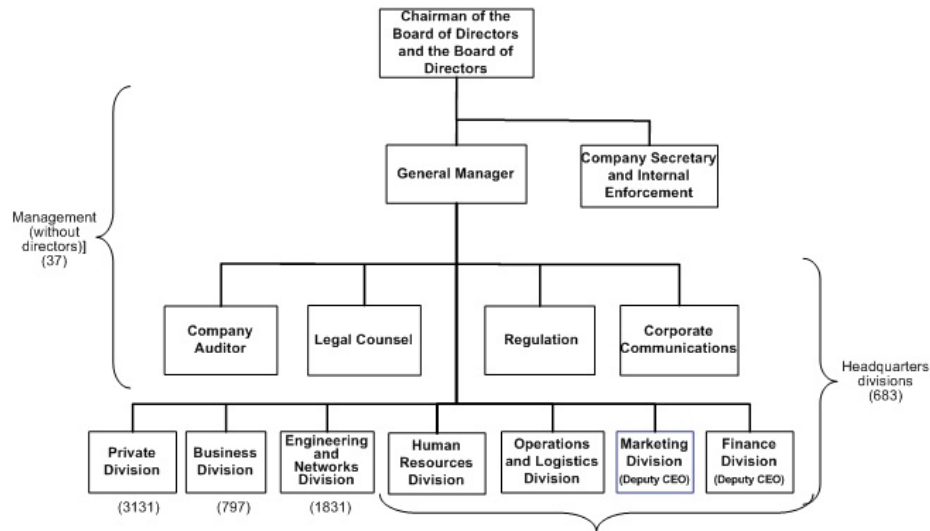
Chairman of the Board of Directors and the Board of Directors

General Manager

Company Secretary and Internal Enforcement

Management (without directors)] (37)

Company Auditor

Legal Counsel

Regulation

Corporate Communications

Headquarters divisions (683)

Private Division
(3131)

Business Division
(797)

Engineering and Networks Division
(1831)

Human Resources Division

Operations and Logistics Division

Marketing Division (Deputy CEO)

Finance Division (Deputy CEO)